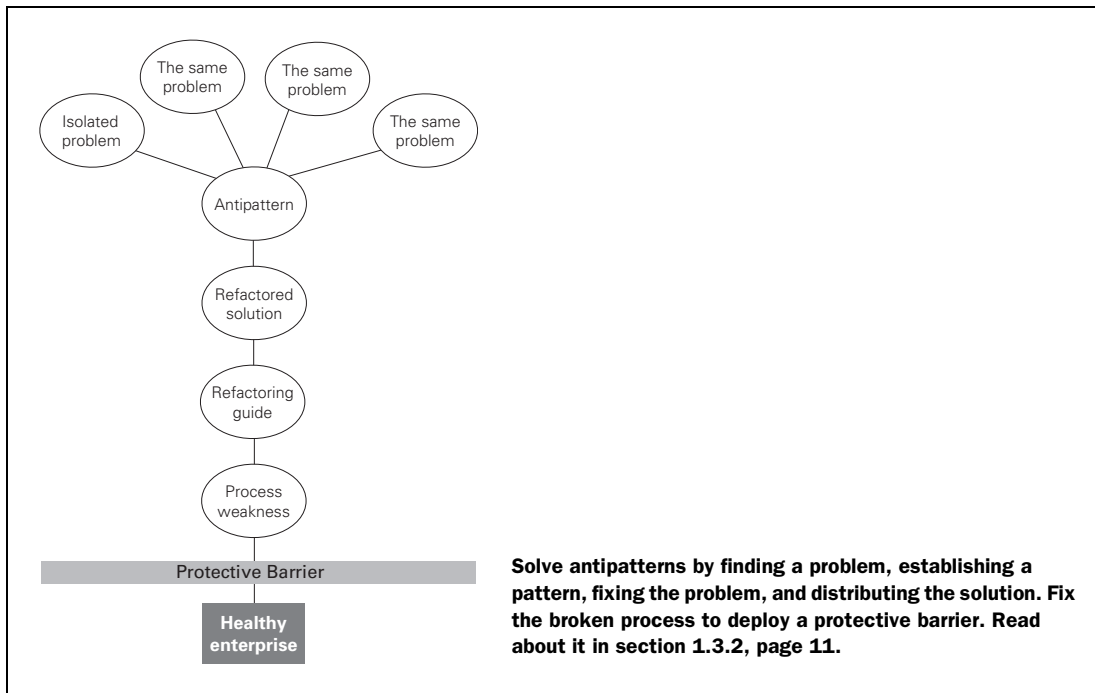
The same problem

The same problem

Isolated problem

The same problem

Antipattern

Refactored solution

Refactoring guide

Process weakness

Protective Barrier

Healthy enterprise

Solve antipatterns by finding a problem, establishing a pattern, fixing the problem, and distributing the solution. Fix the broken process to deploy a protective barrier. Read about it in section 1.3.2, page 11.